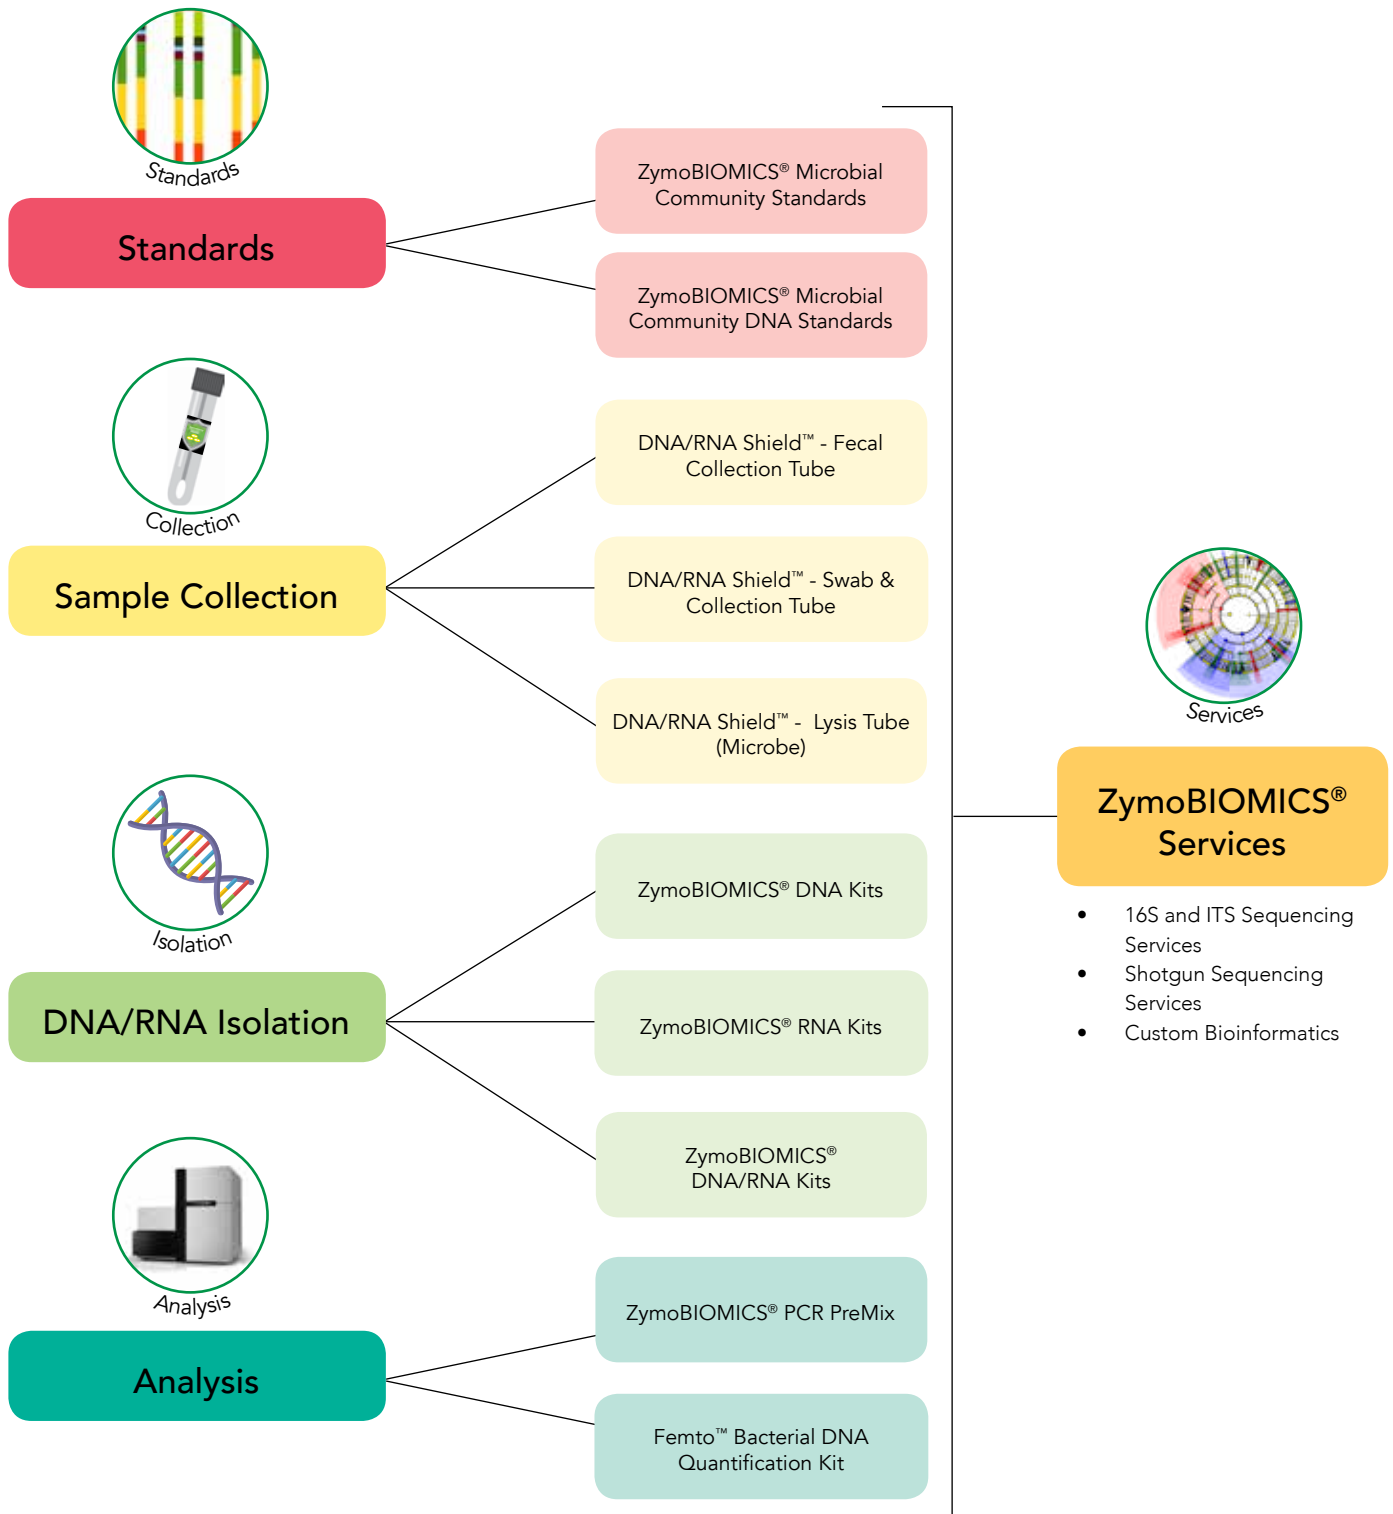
Standards

Standards

ZymoBIOMICS® Microbial Community Standards

ZymoBIOMICS® Microbial Community DNA Standards

Collection

Sample Collection

DNA/RNA Shield™ - Fecal Collection Tube

DNA/RNA Shield™ - Swab & Collection Tube

DNA/RNA Shield™ - Lysis Tube (Microbe)

Isolation

DNA/RNA Isolation

ZymoBIOMICS® DNA Kits

ZymoBIOMICS® RNA Kits

ZymoBIOMICS® DNA/RNA Kits

Analysis

Analysis

ZymoBIOMICS® PCR PreMix

Femto™ Bacterial DNA Quantification Kit

Services

ZymoBIOMICS® Services

- 16S and ITS Sequencing Services
- Shotgun Sequencing Services
- Custom Bioinformatics